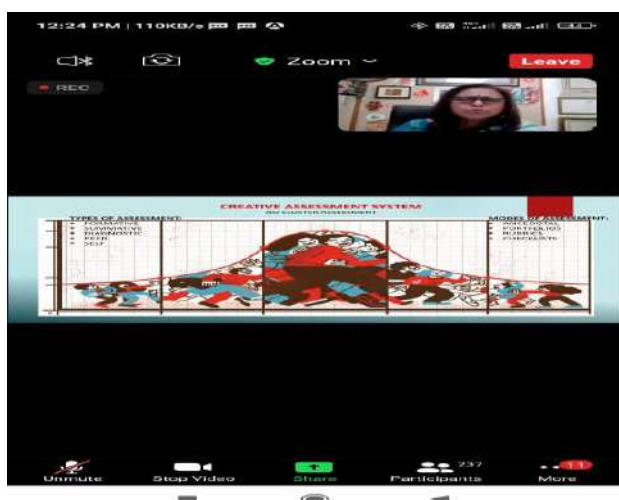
12:24 PM | 110KB/s

Zoom

Leave

REC

CREATIVE ASSESSMENT SYSTEM

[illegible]

TYPES OF ASSESSMENT:
FORMATIVE
SUMMATIVE
DIAGNOSTIC
PEER
SELF

MODES OF ASSESSMENT:
ANECDOTAL
PORTFOLIOS
RUBRICS
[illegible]

Unmute

Stop Video

Share

237

Participants

11

More